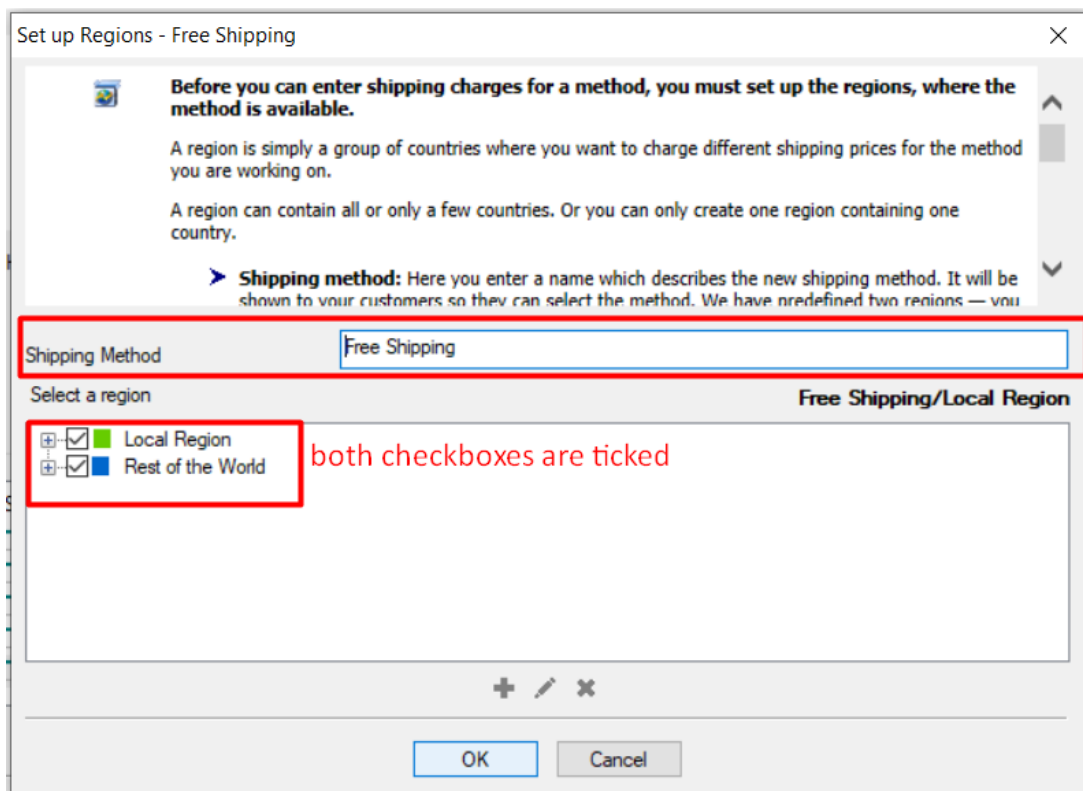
Set up Regions - Free Shipping

**Before you can enter shipping charges for a method, you must set up the regions, where the method is available.**

A region is simply a group of countries where you want to charge different shipping prices for the method you are working on.

A region can contain all or only a few countries. Or you can only create one region containing one country.

➤ **Shipping method:** Here you enter a name which describes the new shipping method. It will be shown to your customers so they can select the method. We have predefined two regions — you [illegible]

Shipping Method
Free Shipping

Select a region
Free Shipping/Local Region

Local Region
Rest of the World

both checkboxes are ticked

OK
Cancel